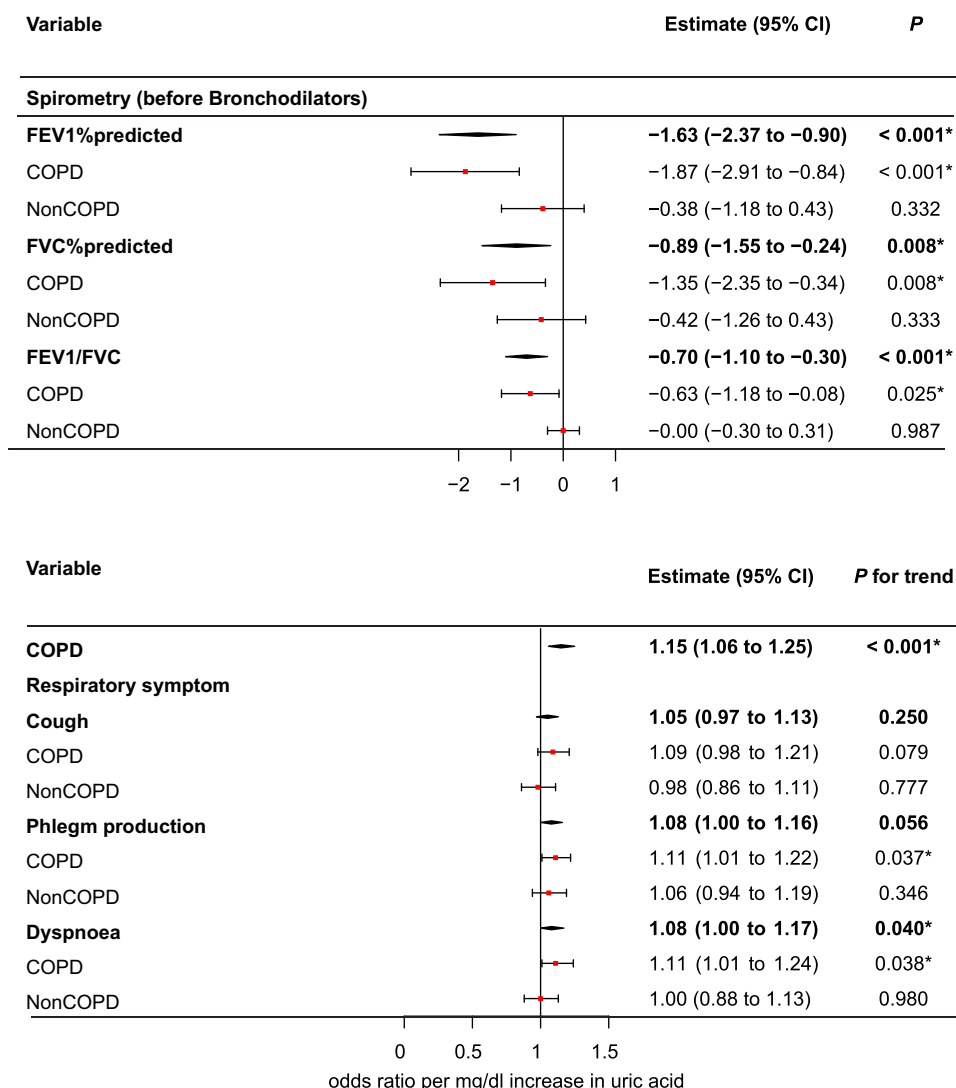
| Variable | Estimate (95% CI) | *P* |
|---|---|---|
| **Spirometry (before Bronchodilators)** | | |
| **FEV1%predicted** | **−1.63 (−2.37 to −0.90)** | **< 0.001*** |
| COPD | −1.87 (−2.91 to −0.84) | < 0.001* |
| NonCOPD | −0.38 (−1.18 to 0.43) | 0.332 |
| **FVC%predicted** | **−0.89 (−1.55 to −0.24)** | **0.008*** |
| COPD | −1.35 (−2.35 to −0.34) | 0.008* |
| NonCOPD | −0.42 (−1.26 to 0.43) | 0.333 |
| **FEV1/FVC** | **−0.70 (−1.10 to −0.30)** | **< 0.001*** |
| COPD | −0.63 (−1.18 to −0.08) | 0.025* |
| NonCOPD | −0.00 (−0.30 to 0.31) | 0.987 |

−2 −1 0 1

| Variable | Estimate (95% CI) | *P* for trend |
|---|---|---|
| **COPD** | **1.15 (1.06 to 1.25)** | **< 0.001*** |
| **Respiratory symptom** | | |
| **Cough** | **1.05 (0.97 to 1.13)** | **0.250** |
| COPD | 1.09 (0.98 to 1.21) | 0.079 |
| NonCOPD | 0.98 (0.86 to 1.11) | 0.777 |
| **Phlegm production** | **1.08 (1.00 to 1.16)** | **0.056** |
| COPD | 1.11 (1.01 to 1.22) | 0.037* |
| NonCOPD | 1.06 (0.94 to 1.19) | 0.346 |
| **Dyspnoea** | **1.08 (1.00 to 1.17)** | **0.040*** |
| COPD | 1.11 (1.01 to 1.24) | 0.038* |
| NonCOPD | 1.00 (0.88 to 1.13) | 0.980 |

0 0.5 1 1.5

odds ratio per mg/dl increase in uric acid